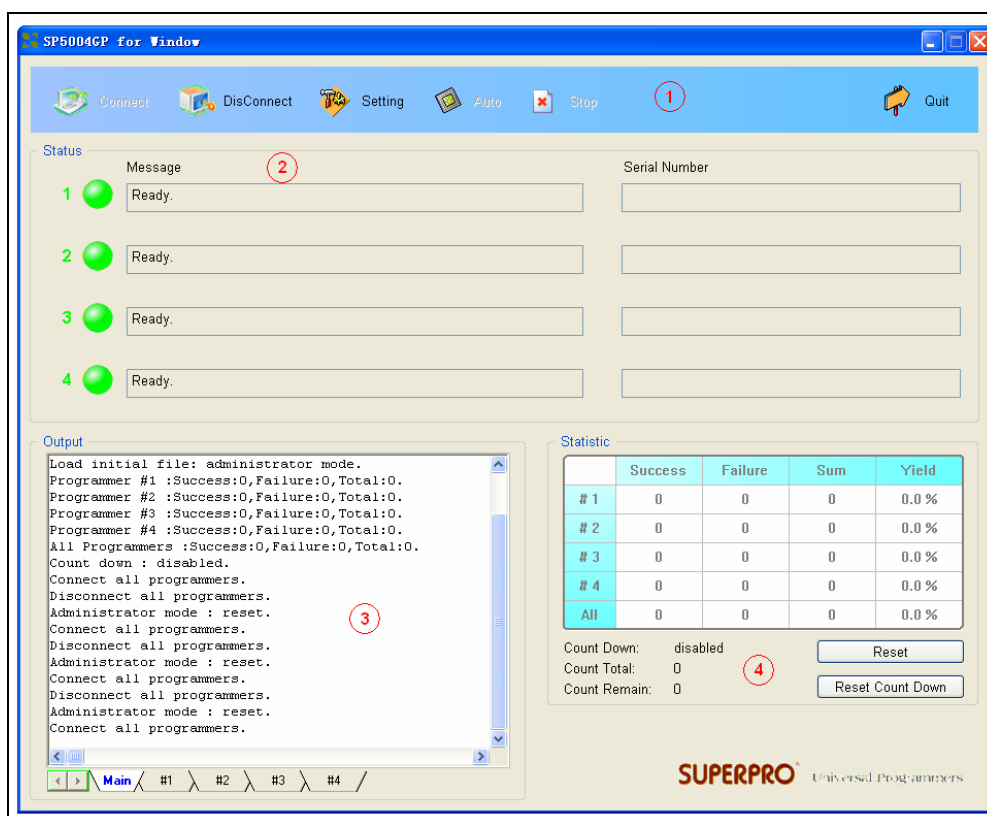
SP5004GP for Window

Connect DisConnect Setting Auto Stop ① Quit

Status ②

Message

Serial Number

1 Ready.

2 Ready.

3 Ready.

4 Ready.

Output

Load initial file: administrator mode.
Programmer #1 :Success:0,Failure:0,Total:0.
Programmer #2 :Success:0,Failure:0,Total:0.
Programmer #3 :Success:0,Failure:0,Total:0.
Programmer #4 :Success:0,Failure:0,Total:0.
All Programmers :Success:0,Failure:0,Total:0.
Count down : disabled.
Connect all programmers.
Disconnect all programmers.
Administrator mode : reset.
Connect all programmers.
Disconnect all programmers.
Administrator mode : reset.
Connect all programmers.
Disconnect all programmers.
Administrator mode : reset.
Connect all programmers.

③

Main #1 #2 #3 #4

Statistic

| | Success | Failure | Sum | Yield |
|---|---|---|---|---|
| # 1 | 0 | 0 | 0 | 0.0 % |
| # 2 | 0 | 0 | 0 | 0.0 % |
| # 3 | 0 | 0 | 0 | 0.0 % |
| # 4 | 0 | 0 | 0 | 0.0 % |
| All | 0 | 0 | 0 | 0.0 % |

Count Down: disabled
Count Total: 0
Count Remain: 0

④

Reset

Reset Count Down

SUPERPRO® Universal Programmers